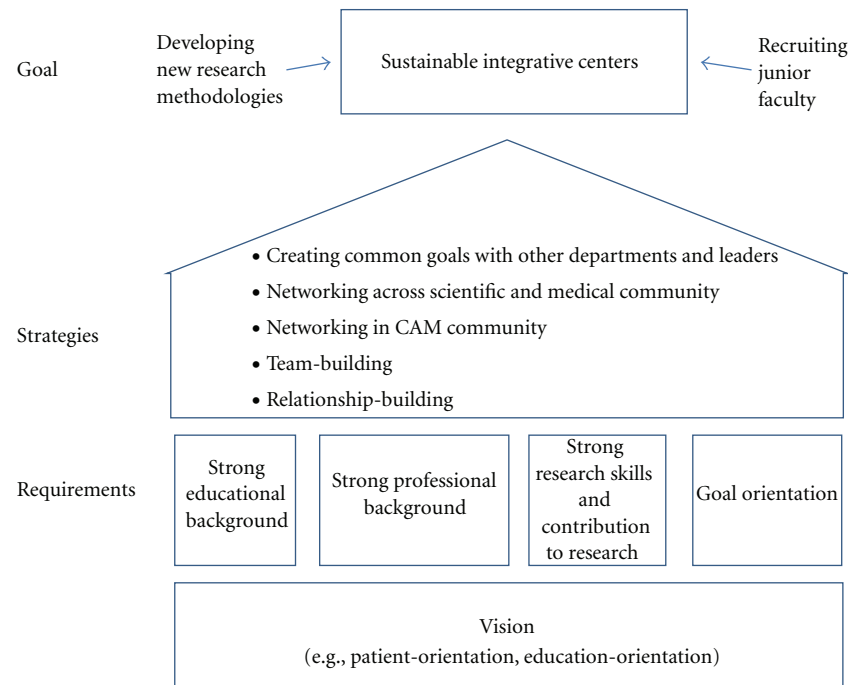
Goal

Developing new research methodologies

Sustainable integrative centers

Recruiting junior faculty

Strategies

• Creating common goals with other departments and leaders
• Networking across scientific and medical community
• Networking in CAM community
• Team-building
• Relationship-building

Requirements

Strong educational background

Strong professional background

Strong research skills and contribution to research

Goal orientation

Vision
(e.g., patient-orientation, education-orientation)